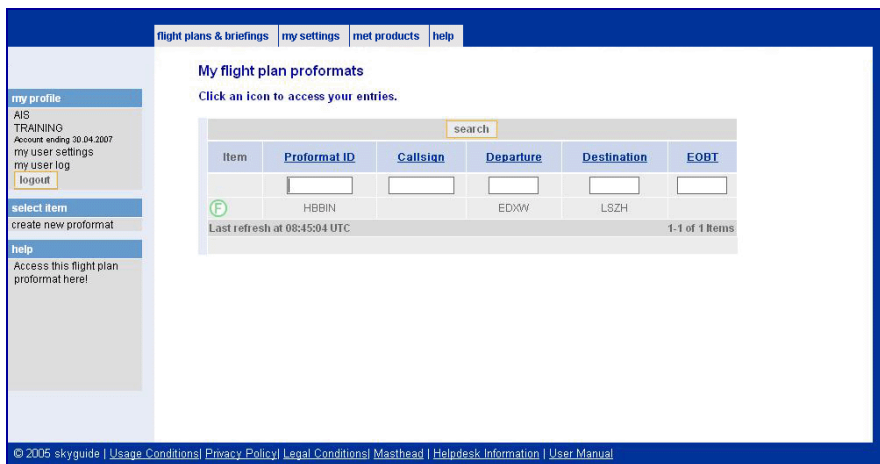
flight plans & briefings | my settings | met products | help

my profile
AIS
TRAINING
Account ending 30.04.2007
my user settings
my user log
logout

select item
create new proformat

help
Access this flight plan proformat here!

My flight plan proformats

Click an icon to access your entries.

search

| Item | Proformat ID | Callsign | Departure | Destination | EOBT |
|---|---|---|---|---|---|
| | | | | | |
| F | HBBIN | | EDXW | LSZH | |

Last refresh at 08:45:04 UTC

1-1 of 1 Items

© 2005 skyguide | Usage Conditions| Privacy Policy| Legal Conditions| Masthead | Helpdesk Information | User Manual